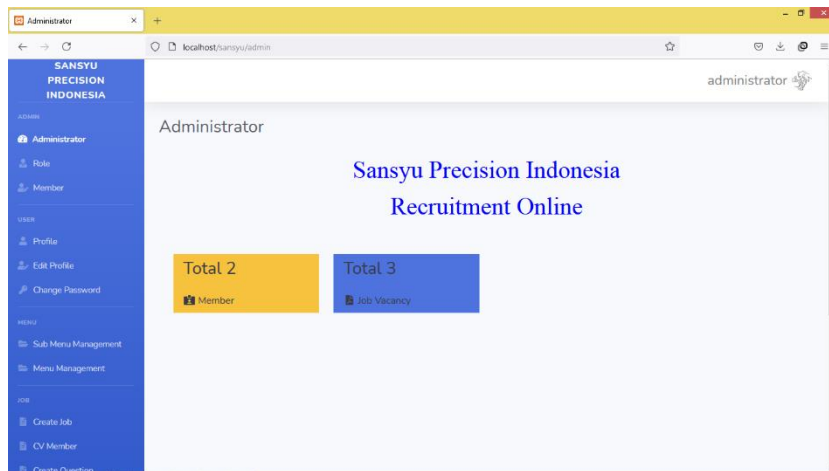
Administrator ×
+
localhost/sansyu/admin

SANSYU PRECISION INDONESIA

ADMIN
Administrator
Role
Member

USER
Profile
Edit Profile
Change Password

MENU
Sub Menu Management
Menu Management

JOB
Create Job
CV Member
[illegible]

administrator

Administrator

Sansyu Precision Indonesia
Recruitment Online

Total 2
Member

Total 3
Job Vacancy